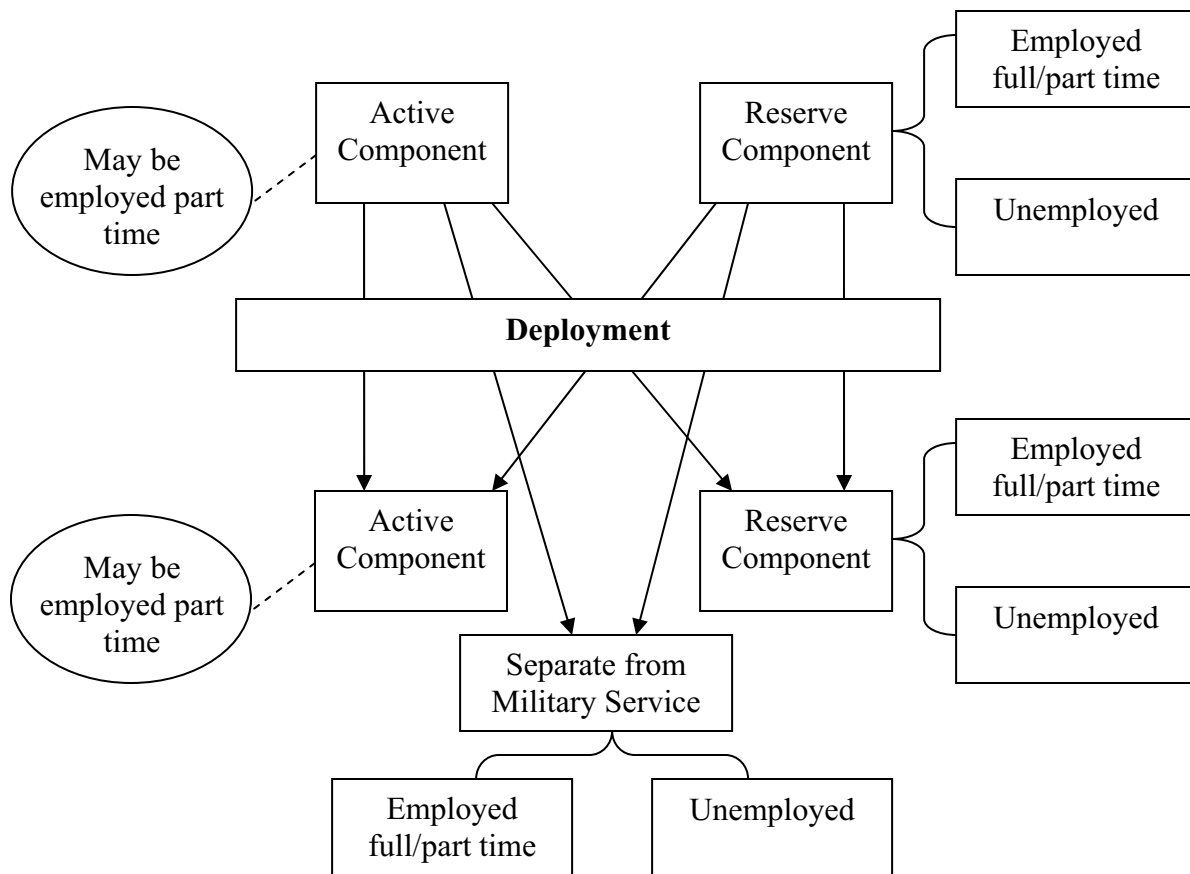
Employed full/part time

Active Component

Reserve Component

May be employed part time

Unemployed

Deployment

Employed full/part time

Active Component

Reserve Component

May be employed part time

Unemployed

Separate from Military Service

Employed full/part time

Unemployed